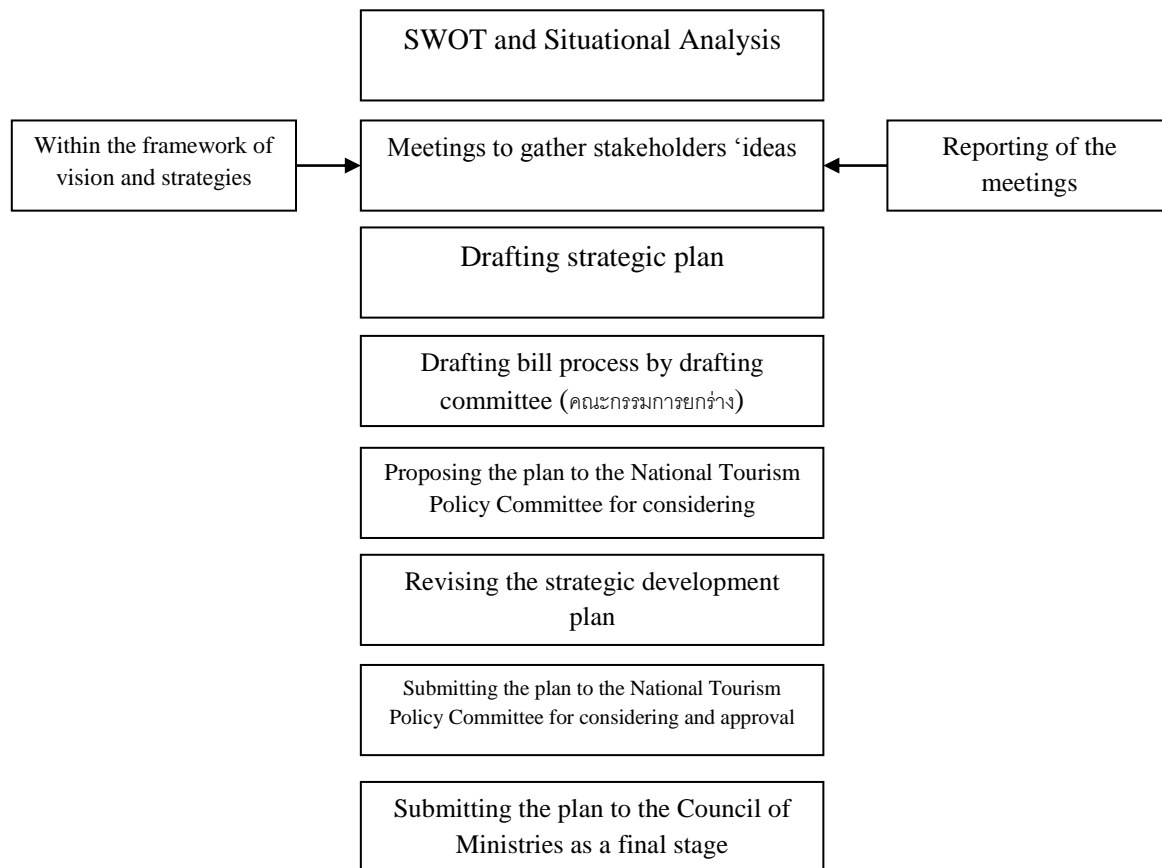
SWOT and Situational Analysis

Within the framework of vision and strategies

Meetings to gather stakeholders 'ideas

Reporting of the meetings

Drafting strategic plan

Drafting bill process by drafting committee (คณะกรรมการยกร่าง)

Proposing the plan to the National Tourism Policy Committee for considering

Revising the strategic development plan

Submitting the plan to the National Tourism Policy Committee for considering and approval

Submitting the plan to the Council of Ministries as a final stage